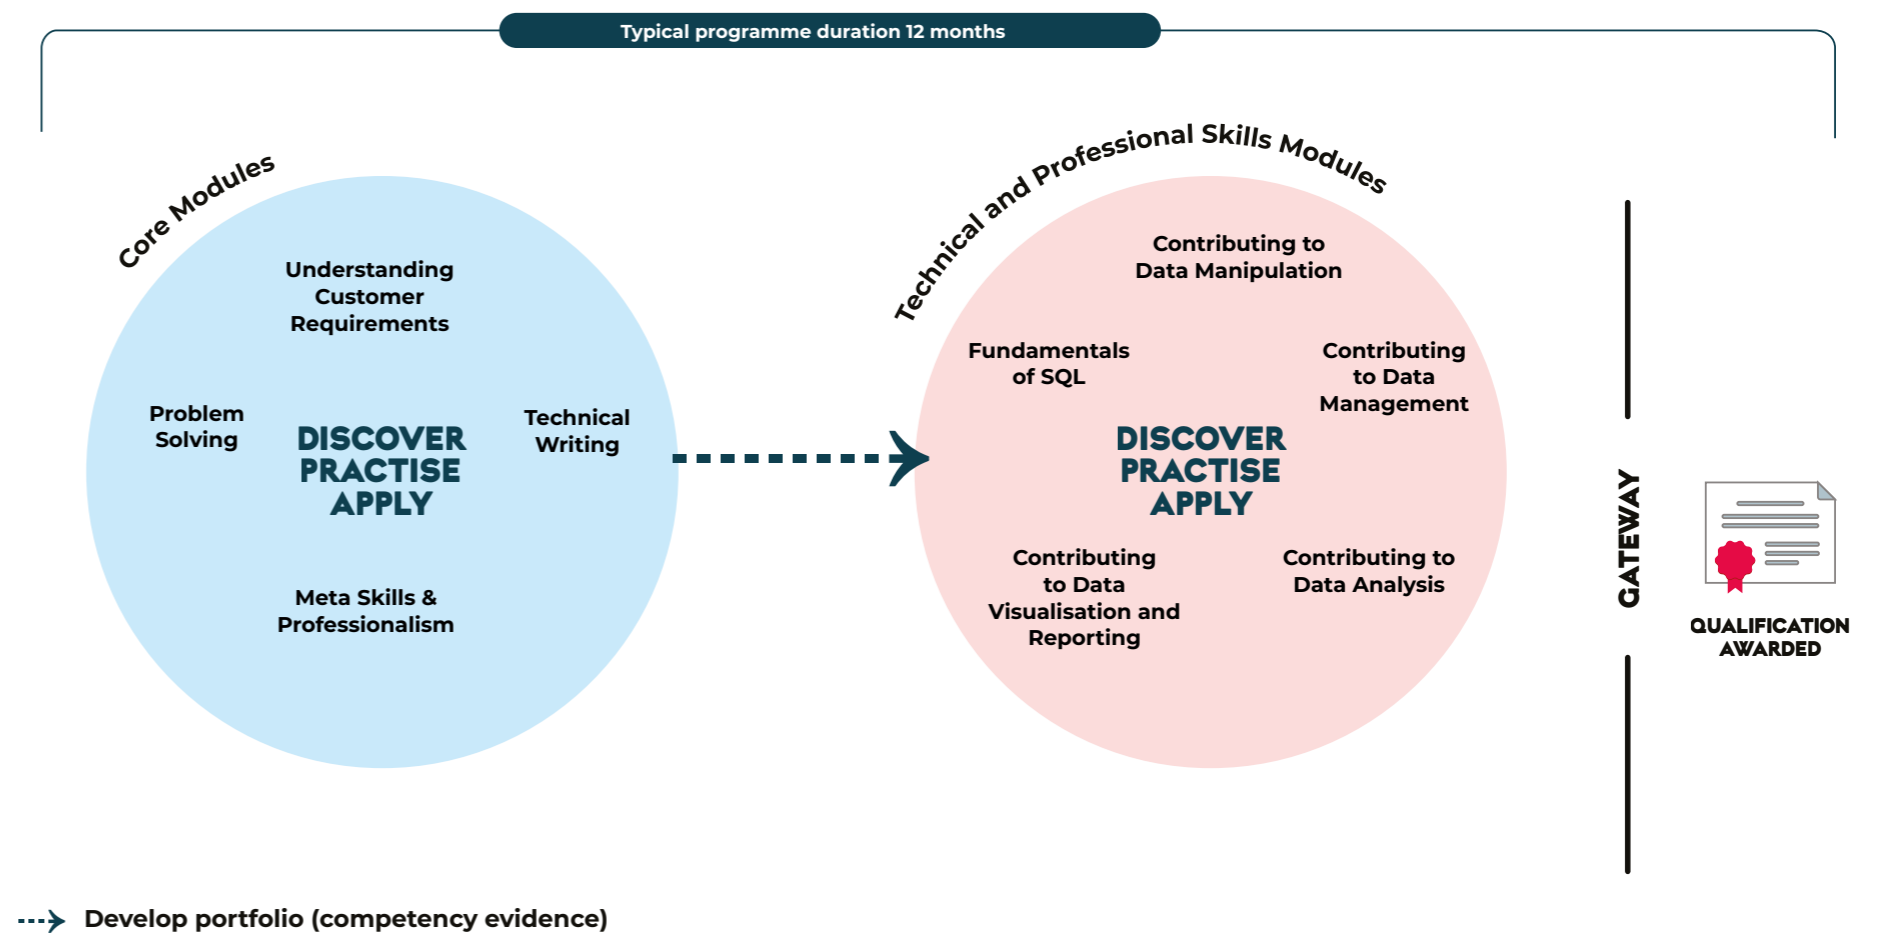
Typical programme duration 12 months

Core Modules

Understanding Customer Requirements

Problem Solving

DISCOVER
PRACTISE
APPLY

Technical Writing

Meta Skills & Professionalism

Technical and Professional Skills Modules

Contributing to Data Manipulation

Fundamentals of SQL

Contributing to Data Management

DISCOVER
PRACTISE
APPLY

Contributing to Data Visualisation and Reporting

Contributing to Data Analysis

GATEWAY

QUALIFICATION AWARDED

Develop portfolio (competency evidence)